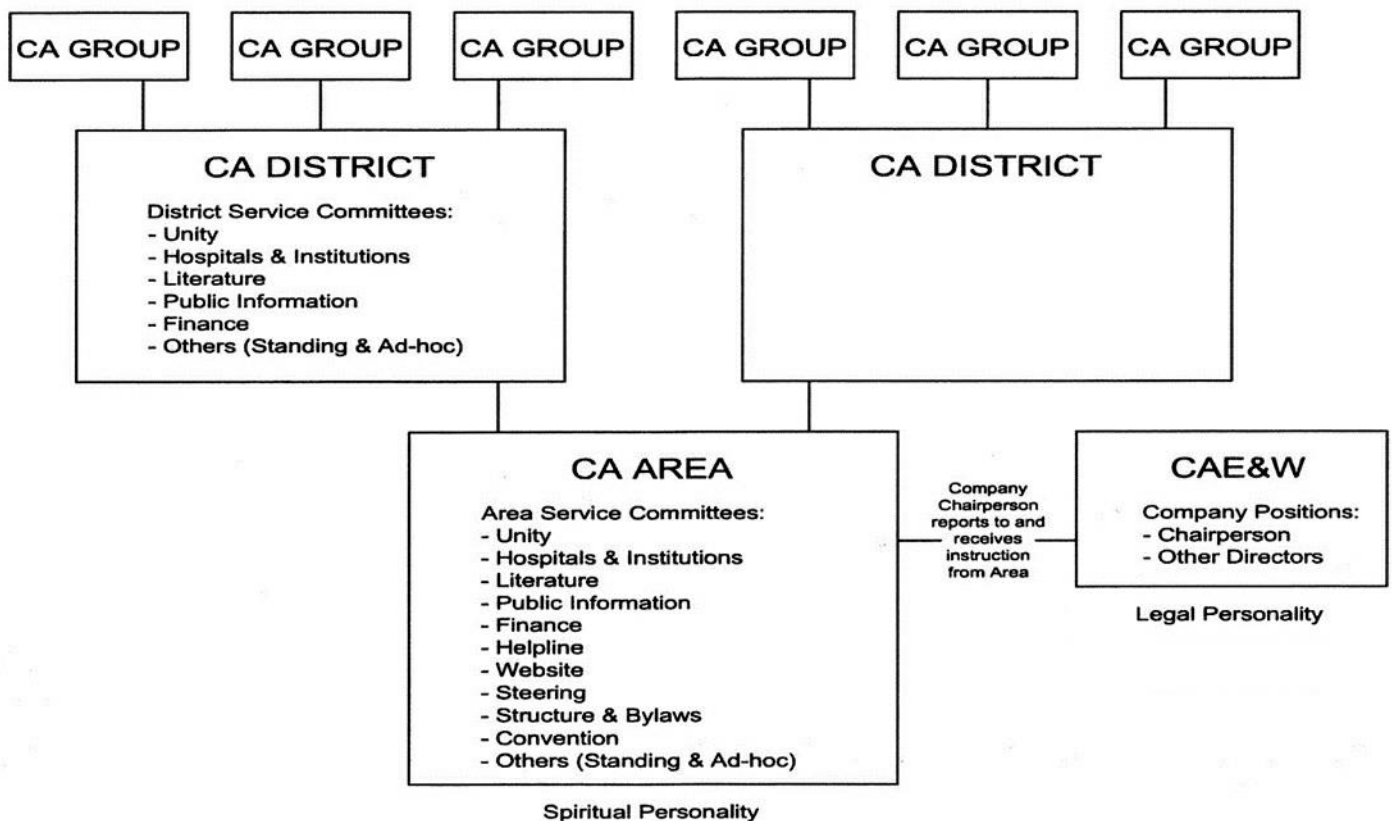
CA GROUP

CA GROUP

CA GROUP

CA GROUP

CA GROUP

CA GROUP

CA DISTRICT

District Service Committees:
- Unity
- Hospitals & Institutions
- Literature
- Public Information
- Finance
- Others (Standing & Ad-hoc)

CA DISTRICT

CA AREA

Area Service Committees:
- Unity
- Hospitals & Institutions
- Literature
- Public Information
- Finance
- Helpline
- Website
- Steering
- Structure & Bylaws
- Convention
- Others (Standing & Ad-hoc)

Spiritual Personality

Company Chairperson reports to and receives instruction from Area

CAE&W

Company Positions:
- Chairperson
- Other Directors

Legal Personality